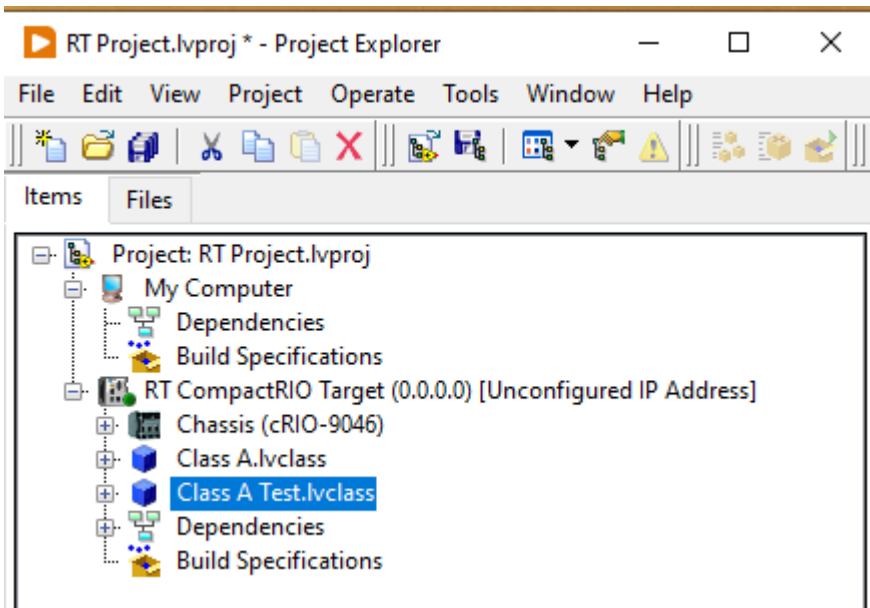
RT Project.lvproj * - Project Explorer

File Edit View Project Operate Tools Window Help

Items Files

Project: RT Project.lvproj
My Computer
Dependencies
Build Specifications
RT CompactRIO Target (0.0.0.0) [Unconfigured IP Address]
Chassis (cRIO-9046)
Class A.lvclass
Class A Test.lvclass
Dependencies
Build Specifications